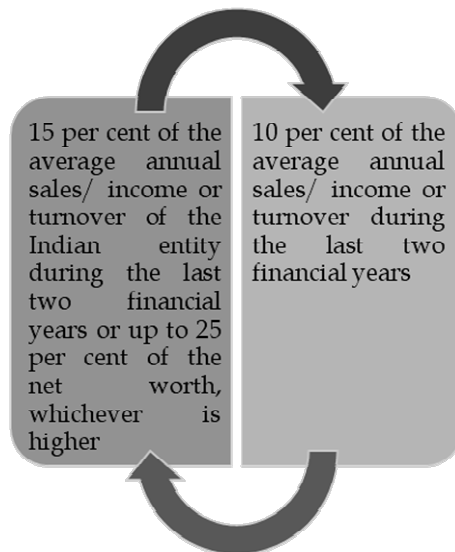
15 per cent of the average annual sales/ income or turnover of the Indian entity during the last two financial years or up to 25 per cent of the net worth, whichever is higher

10 per cent of the average annual sales/ income or turnover during the last two financial years